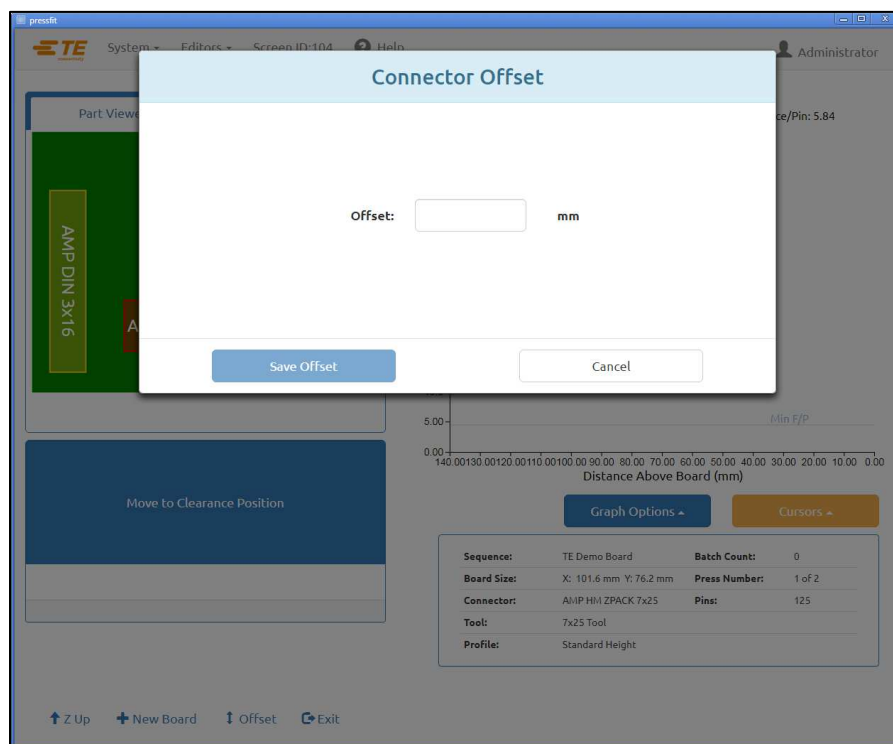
pressfit

TE System ▾ Editors ▾ Screen ID:104 Help

Administrator

Part Viewe

ce/Pin: 5.84

AMP DIN 3x16

A

Connector Offset

Offset: mm

Save Offset

Cancel

5.00

0.00

Min F/P

140.00 130.00 120.00 110.00 100.00 90.00 80.00 70.00 60.00 50.00 40.00 30.00 20.00 10.00 0.00

Distance Above Board (mm)

Move to Clearance Position

Graph Options ▴

Cursors ▴

| Sequence: | TE Demo Board | Batch Count: | 0 |
|---|---|---|---|
| Board Size: | X: 101.6 mm Y: 76.2 mm | Press Number: | 1 of 2 |
| Connector: | AMP HM ZPACK 7x25 | Pins: | 125 |
| Tool: | 7x25 Tool | | |
| Profile: | Standard Height | | |

Z Up New Board Offset Exit